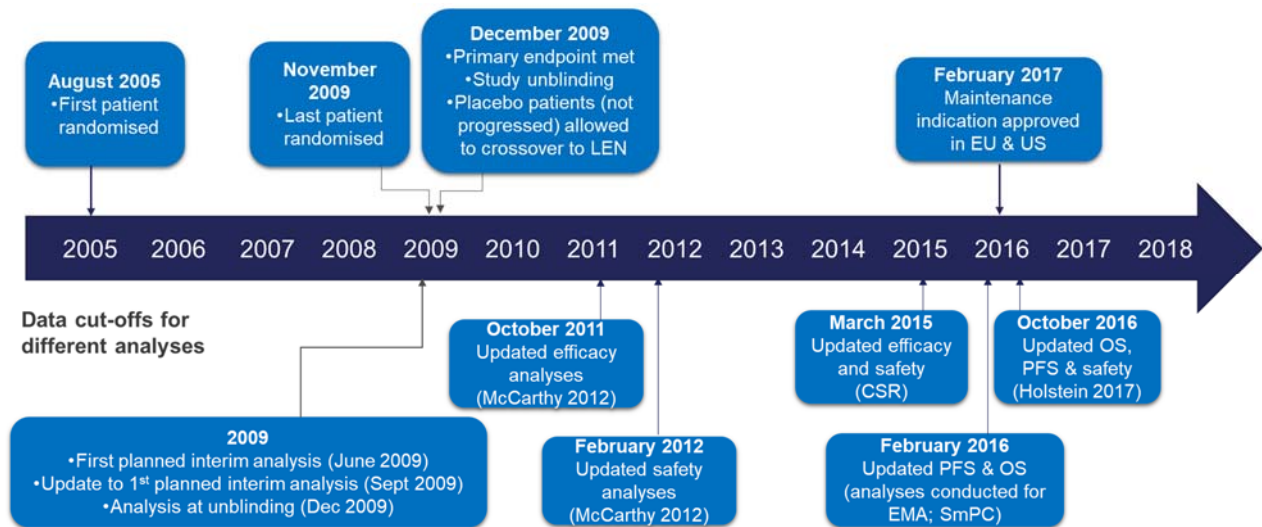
August 2005
•First patient randomised

November 2009
•Last patient randomised

December 2009
•Primary endpoint met
•Study unblinding
•Placebo patients (not progressed) allowed to crossover to LEN

February 2017
Maintenance indication approved in EU & US

2005 2006 2007 2008 2009 2010 2011 2012 2013 2014 2015 2016 2017 2018

Data cut-offs for different analyses

October 2011
Updated efficacy analyses
(McCarthy 2012)

March 2015
Updated efficacy and safety
(CSR)

October 2016
Updated OS, PFS & safety
(Holstein 2017)

2009
•First planned interim analysis (June 2009)
•Update to 1$^{st}$ planned interim analysis (Sept 2009)
•Analysis at unblinding (Dec 2009)

February 2012
Updated safety analyses
(McCarthy 2012)

February 2016
Updated PFS & OS
(analyses conducted for EMA; SmPC)